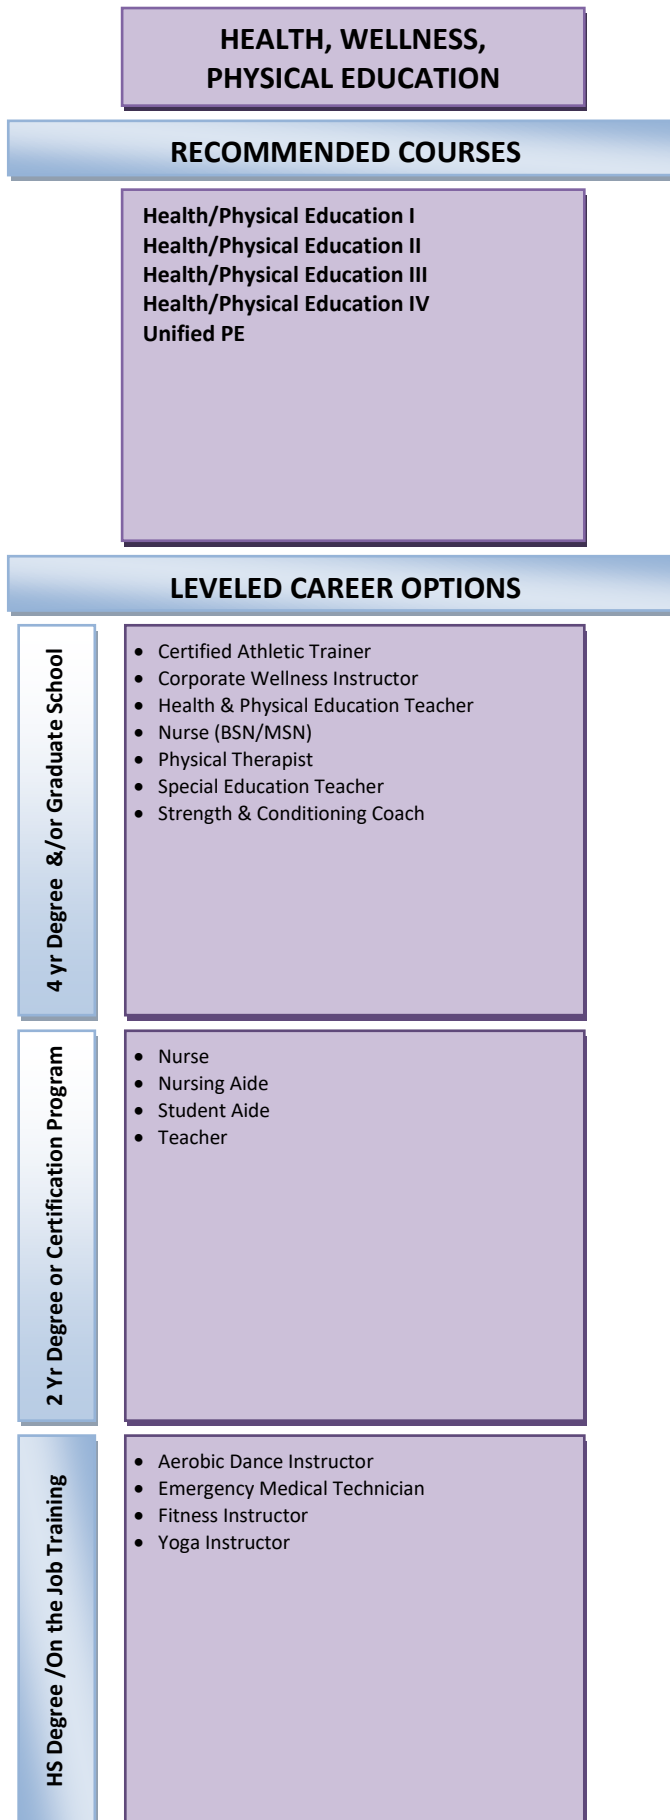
HEALTH, WELLNESS, PHYSICAL EDUCATION

RECOMMENDED COURSES

Health/Physical Education I
Health/Physical Education II
Health/Physical Education III
Health/Physical Education IV
Unified PE

LEVELED CAREER OPTIONS

4 yr Degree &/or Graduate School

- Certified Athletic Trainer
- Corporate Wellness Instructor
- Health & Physical Education Teacher
- Nurse (BSN/MSN)
- Physical Therapist
- Special Education Teacher
- Strength & Conditioning Coach

2 Yr Degree or Certification Program

- Nurse
- Nursing Aide
- Student Aide
- Teacher

HS Degree /On the Job Training

- Aerobic Dance Instructor
- Emergency Medical Technician
- Fitness Instructor
- Yoga Instructor